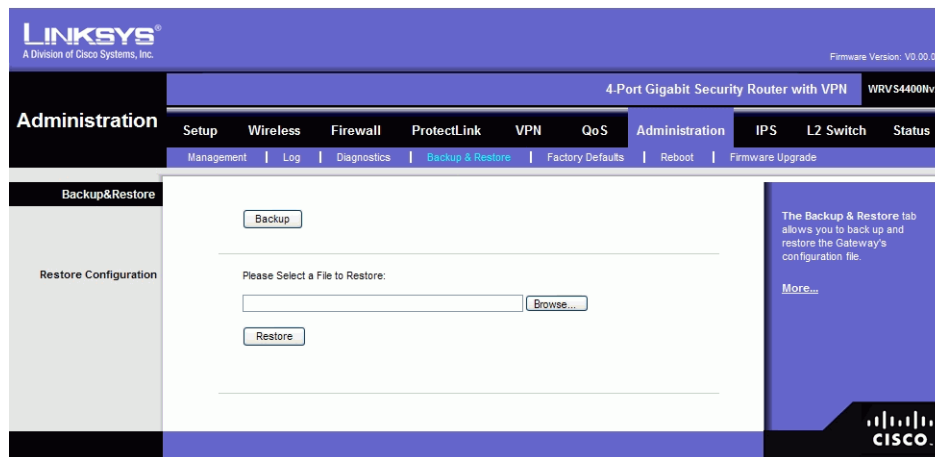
LINKSYS®
A Division of Cisco Systems, Inc.

Firmware Version: V0.00.0

4-Port Gigabit Security Router with VPN WRVS4400Nv

Administration

Setup Wireless Firewall ProtectLink VPN QoS Administration IPS L2 Switch Status

Management | Log | Diagnostics | Backup & Restore | Factory Defaults | Reboot | Firmware Upgrade

Backup&Restore

Backup

Restore Configuration

Please Select a File to Restore:

Browse...

Restore

The Backup & Restore tab allows you to back up and restore the Gateway's configuration file.

More...

cisco